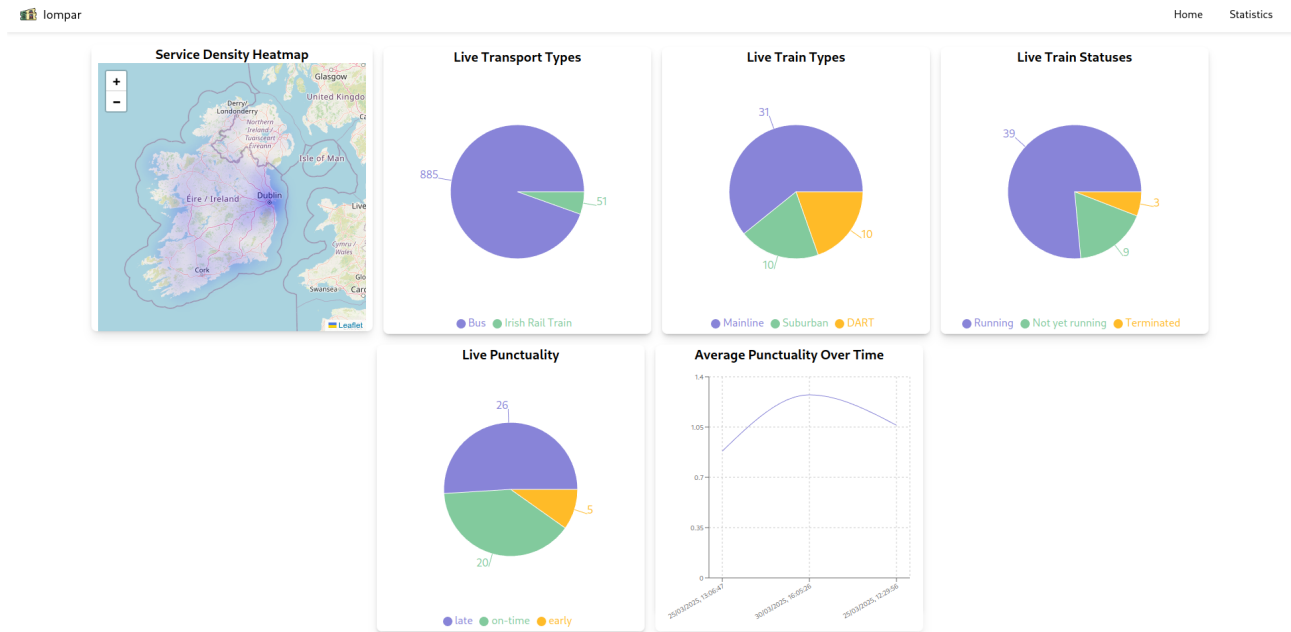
Iompar

Home Statistics

Service Density Heatmap

+
−

Glasgow
United Kingdom
Derry/Londonderry
Northern Ireland / Tuaisceart Éireann
Isle of Man
Éire / Ireland
Dublin
Cork
Cymru / Wales
Swansea
Live
Glo
Card
Leaflet

Live Transport Types

885
51

Bus Irish Rail Train

Live Train Types

31
10
10

Mainline Suburban DART

Live Train Statuses

39
3
9

Running Not yet running Terminated

Live Punctuality

26
5
20

late on-time early

Average Punctuality Over Time

1.4
1.05
0.7
0.35
0

25/03/2025, 13:06:47
30/03/2025, 16:05:26
25/03/2025, 12:29:56